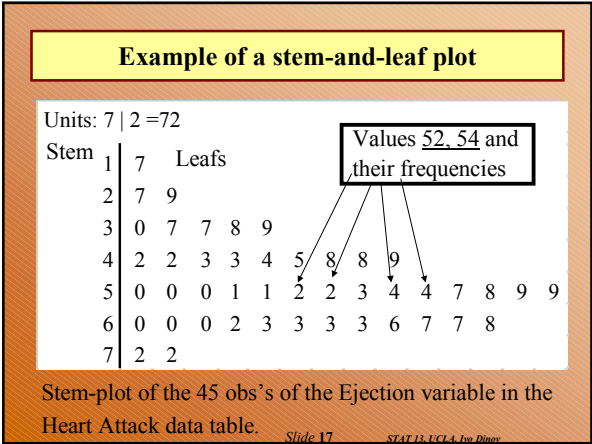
Example of a stem-and-leaf plot

Units: 7 | 2 =72

Values 52, 54 and their frequencies

Stem Leafs

| Stem | Leafs |
|---|---|
| 1 | 7 |
| 2 | 7 9 |
| 3 | 0 7 7 8 9 |
| 4 | 2 2 3 3 4 5 8 8 9 |
| 5 | 0 0 0 1 1 2 2 3 4 4 7 8 9 9 |
| 6 | 0 0 0 2 3 3 3 3 6 7 7 8 |
| 7 | 2 2 |

Stem-plot of the 45 obs's of the Ejection variable in the Heart Attack data table.

Slide 17

STAT 13, UCLA, Ivo Dinov